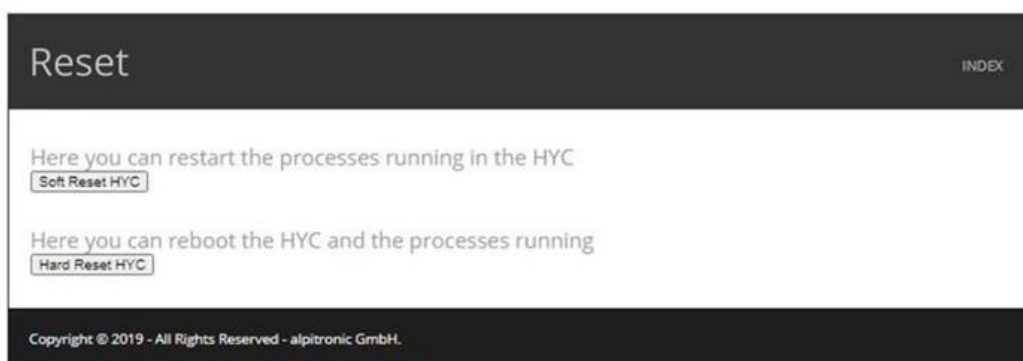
Reset

INDEX

Here you can restart the processes running in the HYC

Soft Reset HYC

Here you can reboot the HYC and the processes running

Hard Reset HYC

Copyright © 2019 - All Rights Reserved - alpitronic GmbH.